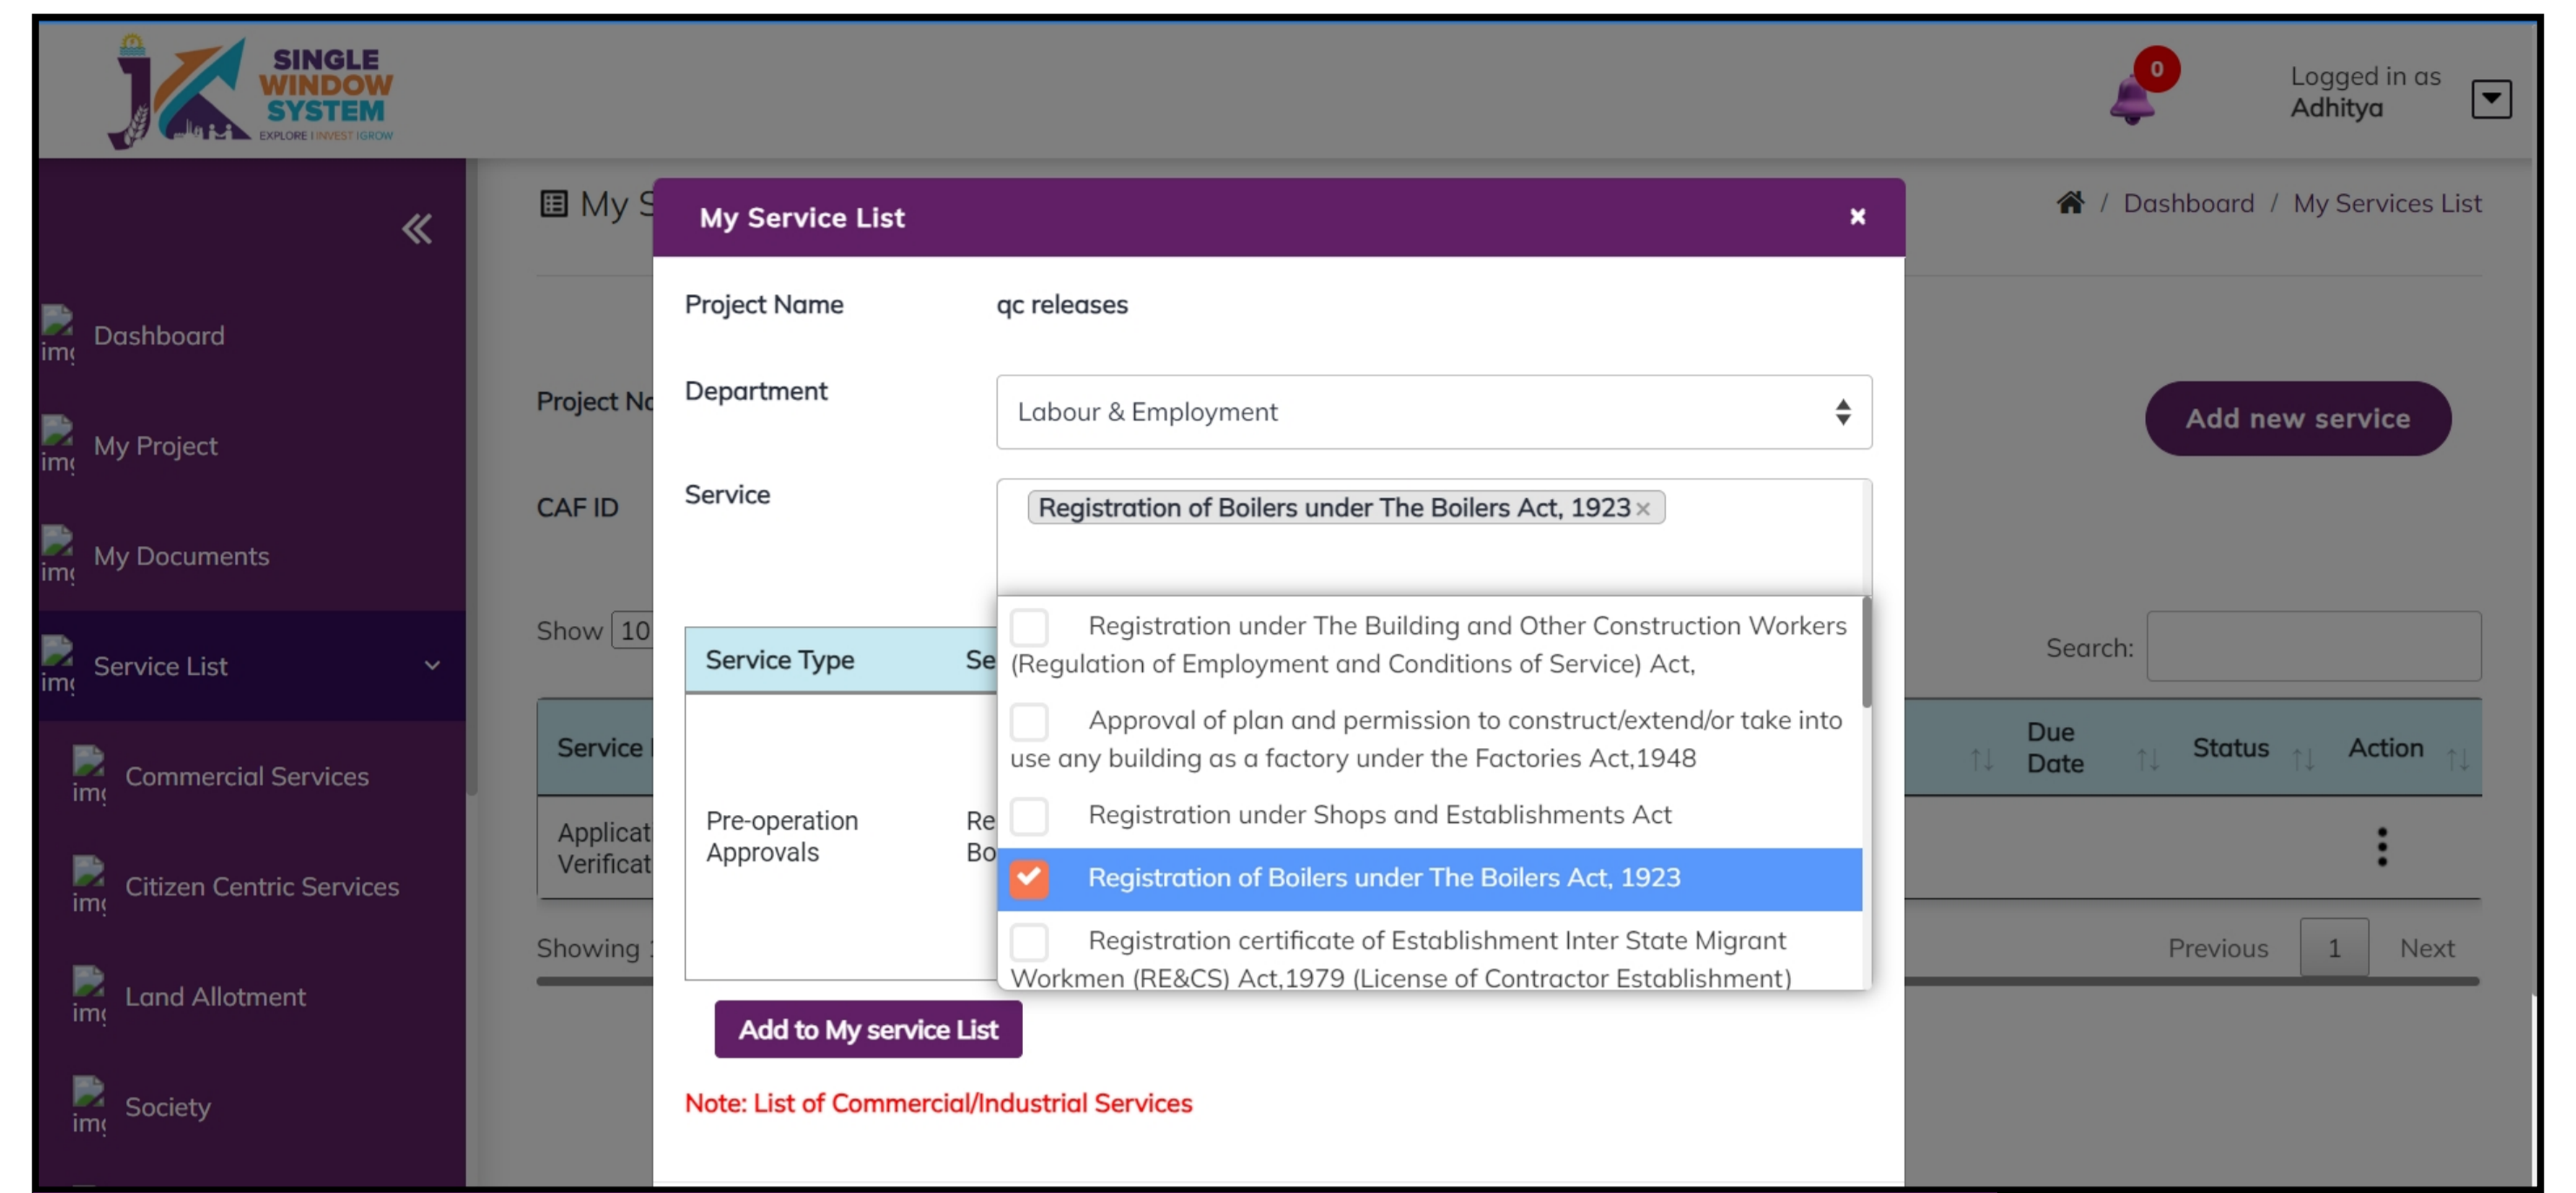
SINGLE WINDOW SYSTEM
EXPLORE | INVEST | GROW

0

Logged in as
Adhitya

«

im Dashboard

im My Project

im My Documents

im Service List

im Commercial Services

im Citizen Centric Services

im Land Allotment

im Society

My S

Dashboard / My Services List

Project No

CAF ID

Add new service

Show 10

Search:

Service

Due Date

Status

Action

Applicat
Verificat

Showing

Previous 1 Next

My Service List ×

Project Name qc releases

Department Labour & Employment

Service Registration of Boilers under The Boilers Act, 1923 ×

Service Type Se

Pre-operation Approvals Re Bo

Registration under The Building and Other Construction Workers (Regulation of Employment and Conditions of Service) Act,

Approval of plan and permission to construct/extend/or take into use any building as a factory under the Factories Act,1948

Registration under Shops and Establishments Act

Registration of Boilers under The Boilers Act, 1923

Registration certificate of Establishment Inter State Migrant Workmen (RE&CS) Act,1979 (License of Contractor Establishment)

Add to My service List

Note: List of Commercial/Industrial Services